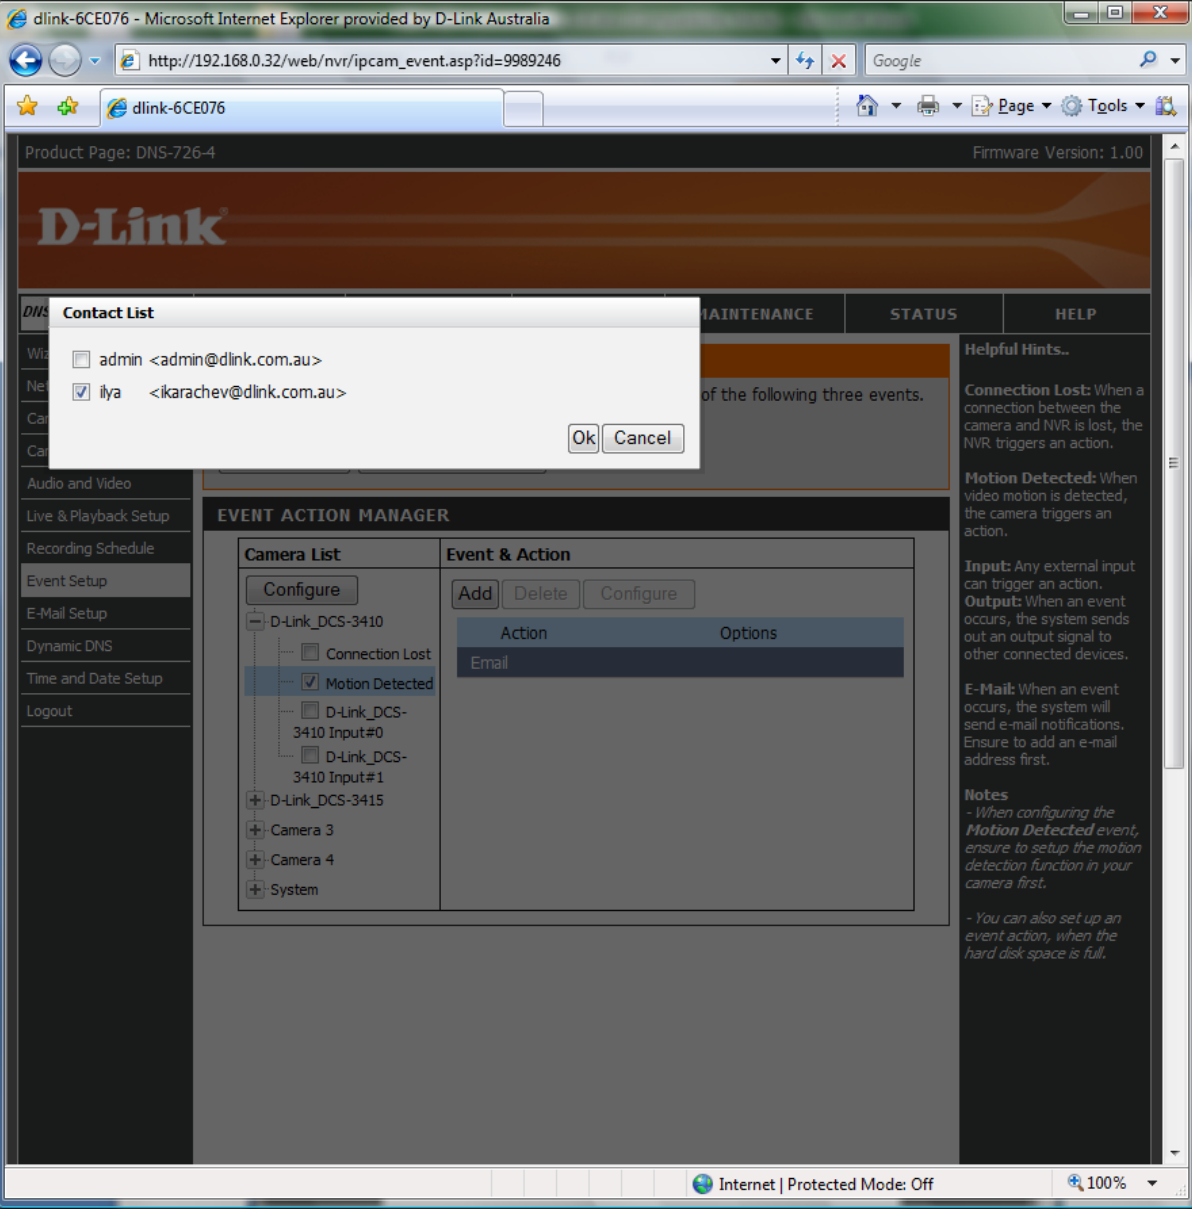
dlink-6CE076 - Microsoft Internet Explorer provided by D-Link Australia

http://192.168.0.32/web/nvr/ipcam_event.asp?id=9989246

Google

dlink-6CE076

Page Tools

Product Page: DNS-726-4

Firmware Version: 1.00

D-Link

DNS

AINTENANCE STATUS HELP

Contact List

admin <admin@dlink.com.au>

ilya <ikarachev@dlink.com.au>

Ok Cancel

of the following three events.

Wi

Ne

Ca

Ca

Audio and Video

Live & Playback Setup

Recording Schedule

Event Setup

E-Mail Setup

Dynamic DNS

Time and Date Setup

Logout

EVENT ACTION MANAGER

| Camera List | Event & Action |
|---|---|

Configure

D-Link_DCS-3410

Connection Lost

Motion Detected

D-Link_DCS-3410 Input#0

D-Link_DCS-3410 Input#1

D-Link_DCS-3415

Camera 3

Camera 4

System

Add Delete Configure

| Action | Options |
|---|---|
| Email | |

Helpful Hints..

Connection Lost: When a connection between the camera and NVR is lost, the NVR triggers an action.

Motion Detected: When video motion is detected, the camera triggers an action.

Input: Any external input can trigger an action.

Output: When an event occurs, the system sends out an output signal to other connected devices.

E-Mail: When an event occurs, the system will send e-mail notifications. Ensure to add an e-mail address first.

Notes

- When configuring the Motion Detected event, ensure to setup the motion detection function in your camera first.

- You can also set up an event action, when the hard disk space is full.

Internet | Protected Mode: Off

100%